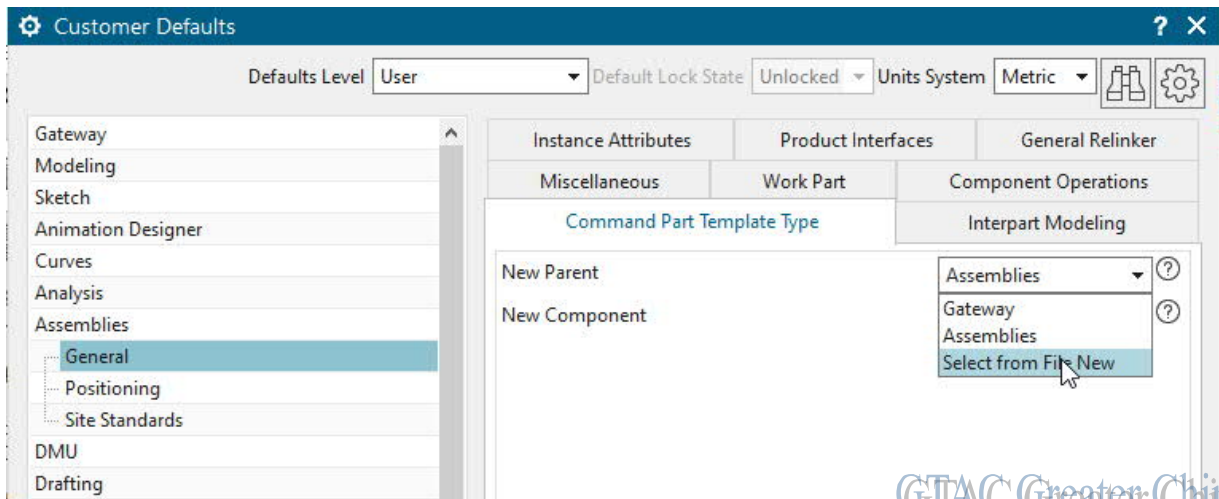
Customer Defaults

? ✕

Defaults Level User

Default Lock State Unlocked

Units System Metric

Gateway
Modeling
Sketch
Animation Designer
Curves
Analysis
Assemblies
General
Positioning
Site Standards
DMU
Drafting

Instance Attributes
Product Interfaces
General Relinker
Miscellaneous
Work Part
Component Operations
Command Part Template Type
Interpart Modeling

New Parent
Assemblies
New Component
Gateway
Assemblies
Select from File New

GTAC Greater Chi